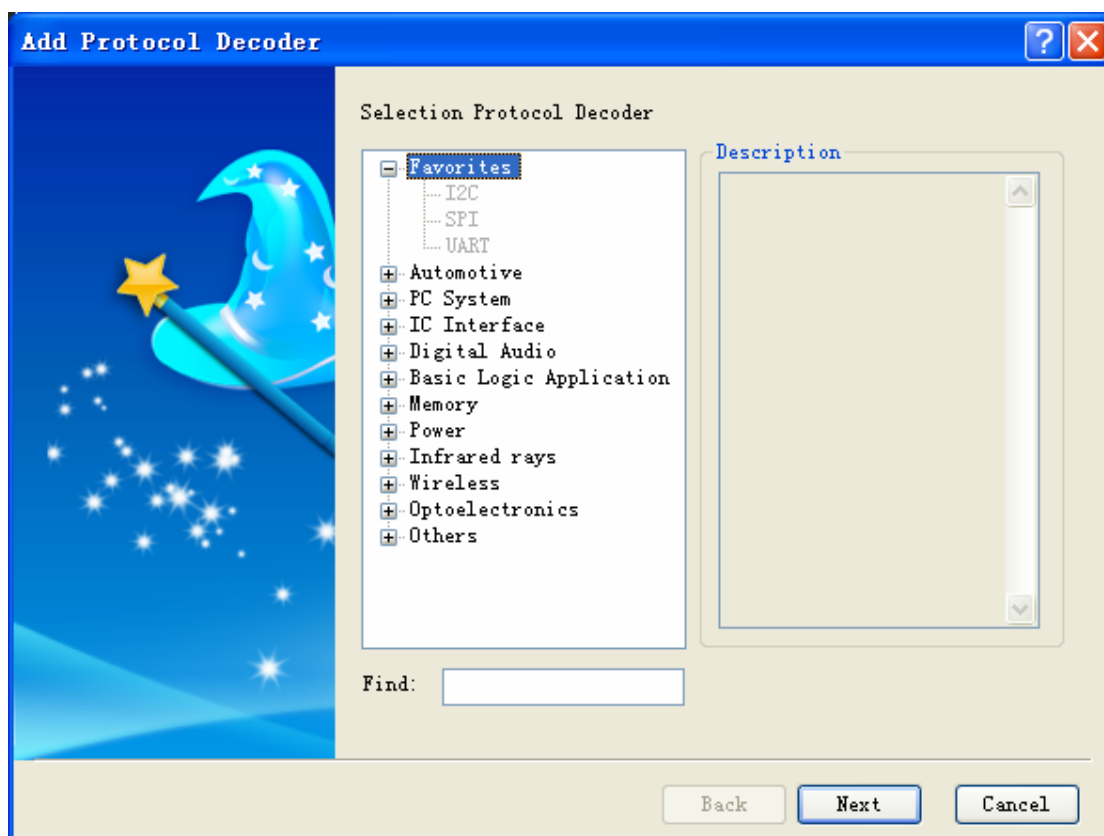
Add Protocol Decoder

Selection Protocol Decoder

Favorites
I2C
SPI
UART
Automotive
PC System
IC Interface
Digital Audio
Basic Logic Application
Memory
Power
Infrared rays
Wireless
Optoelectronics
Others

Description

Find:

Back
Next
Cancel